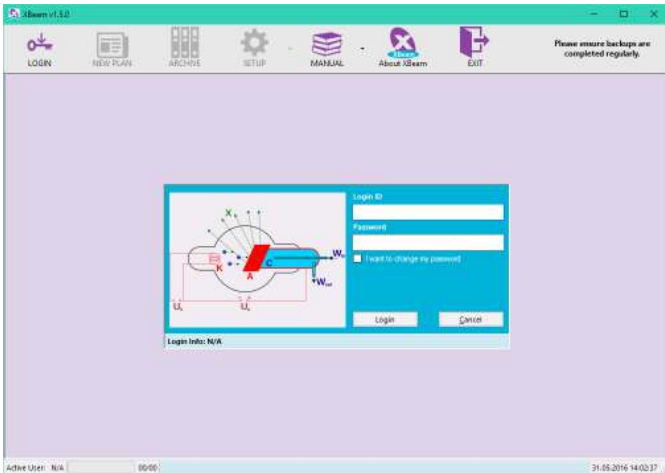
XBeam v1.5.0

LOGIN
NEW PLAN
ARCHIVE
SETUP
MANUAL
About XBeam
EXIT

Please ensure backups are completed regularly.

X
K
A
C
$W_e$
$W_{ref}$
$U_t$
$U_i$

Login ID
Password
I want to change my password
Login
Cancel

Login Info: N/A

Active User: N/A
00:00
31.05.2016 14:02:17